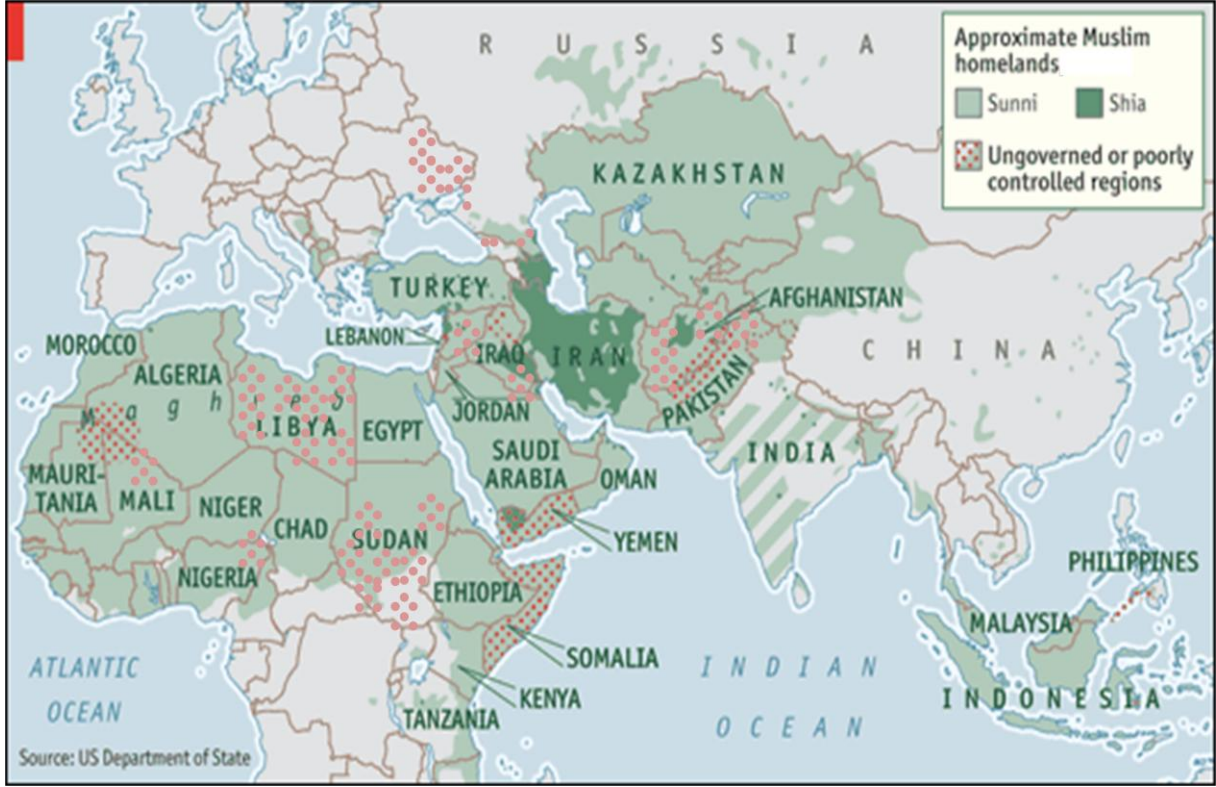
Approximate Muslim homelands

Sunni

Shia

Ungoverned or poorly controlled regions

RUSSIA

KAZAKHSTAN

TURKEY

AFGHANISTAN

LEBANON

IRAQ

IRAN

CHINA

MOROCCO

ALGERIA

Maghreb

LIBYA

EGYPT

JORDAN

PAKISTAN

SAUDI ARABIA

INDIA

OMAN

MAURITANIA

MALI

NIGER

CHAD

SUDAN

YEMEN

NIGERIA

ETHIOPIA

PHILIPPINES

MALAYSIA

SOMALIA

ATLANTIC OCEAN

INDIAN OCEAN

KENYA

TANZANIA

INDONESIA

Source: US Department of State